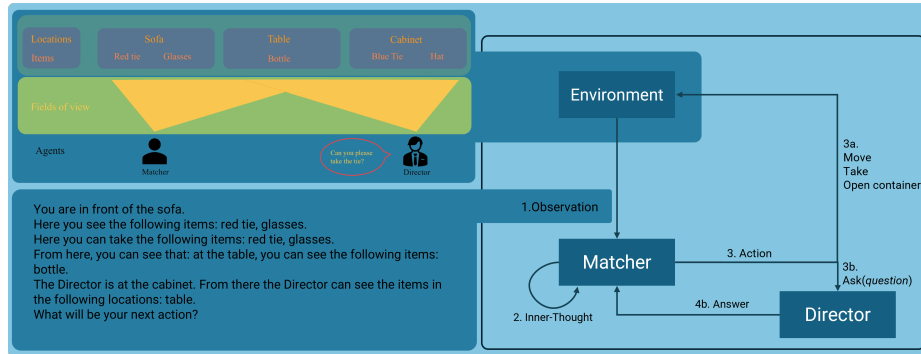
Locations
Items
Sofa
Red tie Glasses
Table
Bottle
Cabinet
Blue Tie Hat

Fields of view

Agents
Matcher
Can you please take the tie?
Director

Environment

You are in front of the sofa.
Here you see the following items: red tie, glasses.
Here you can take the following items: red tie, glasses.
From here, you can see that: at the table, you can see the following items: bottle.
The Director is at the cabinet. From there the Director can see the items in the following locations: table.
What will be your next action?

1.Observation

Matcher

2. Inner-Thought

3. Action

3a.
Move
Take
Open container

3b.
Ask(*question*)

4b. Answer

Director